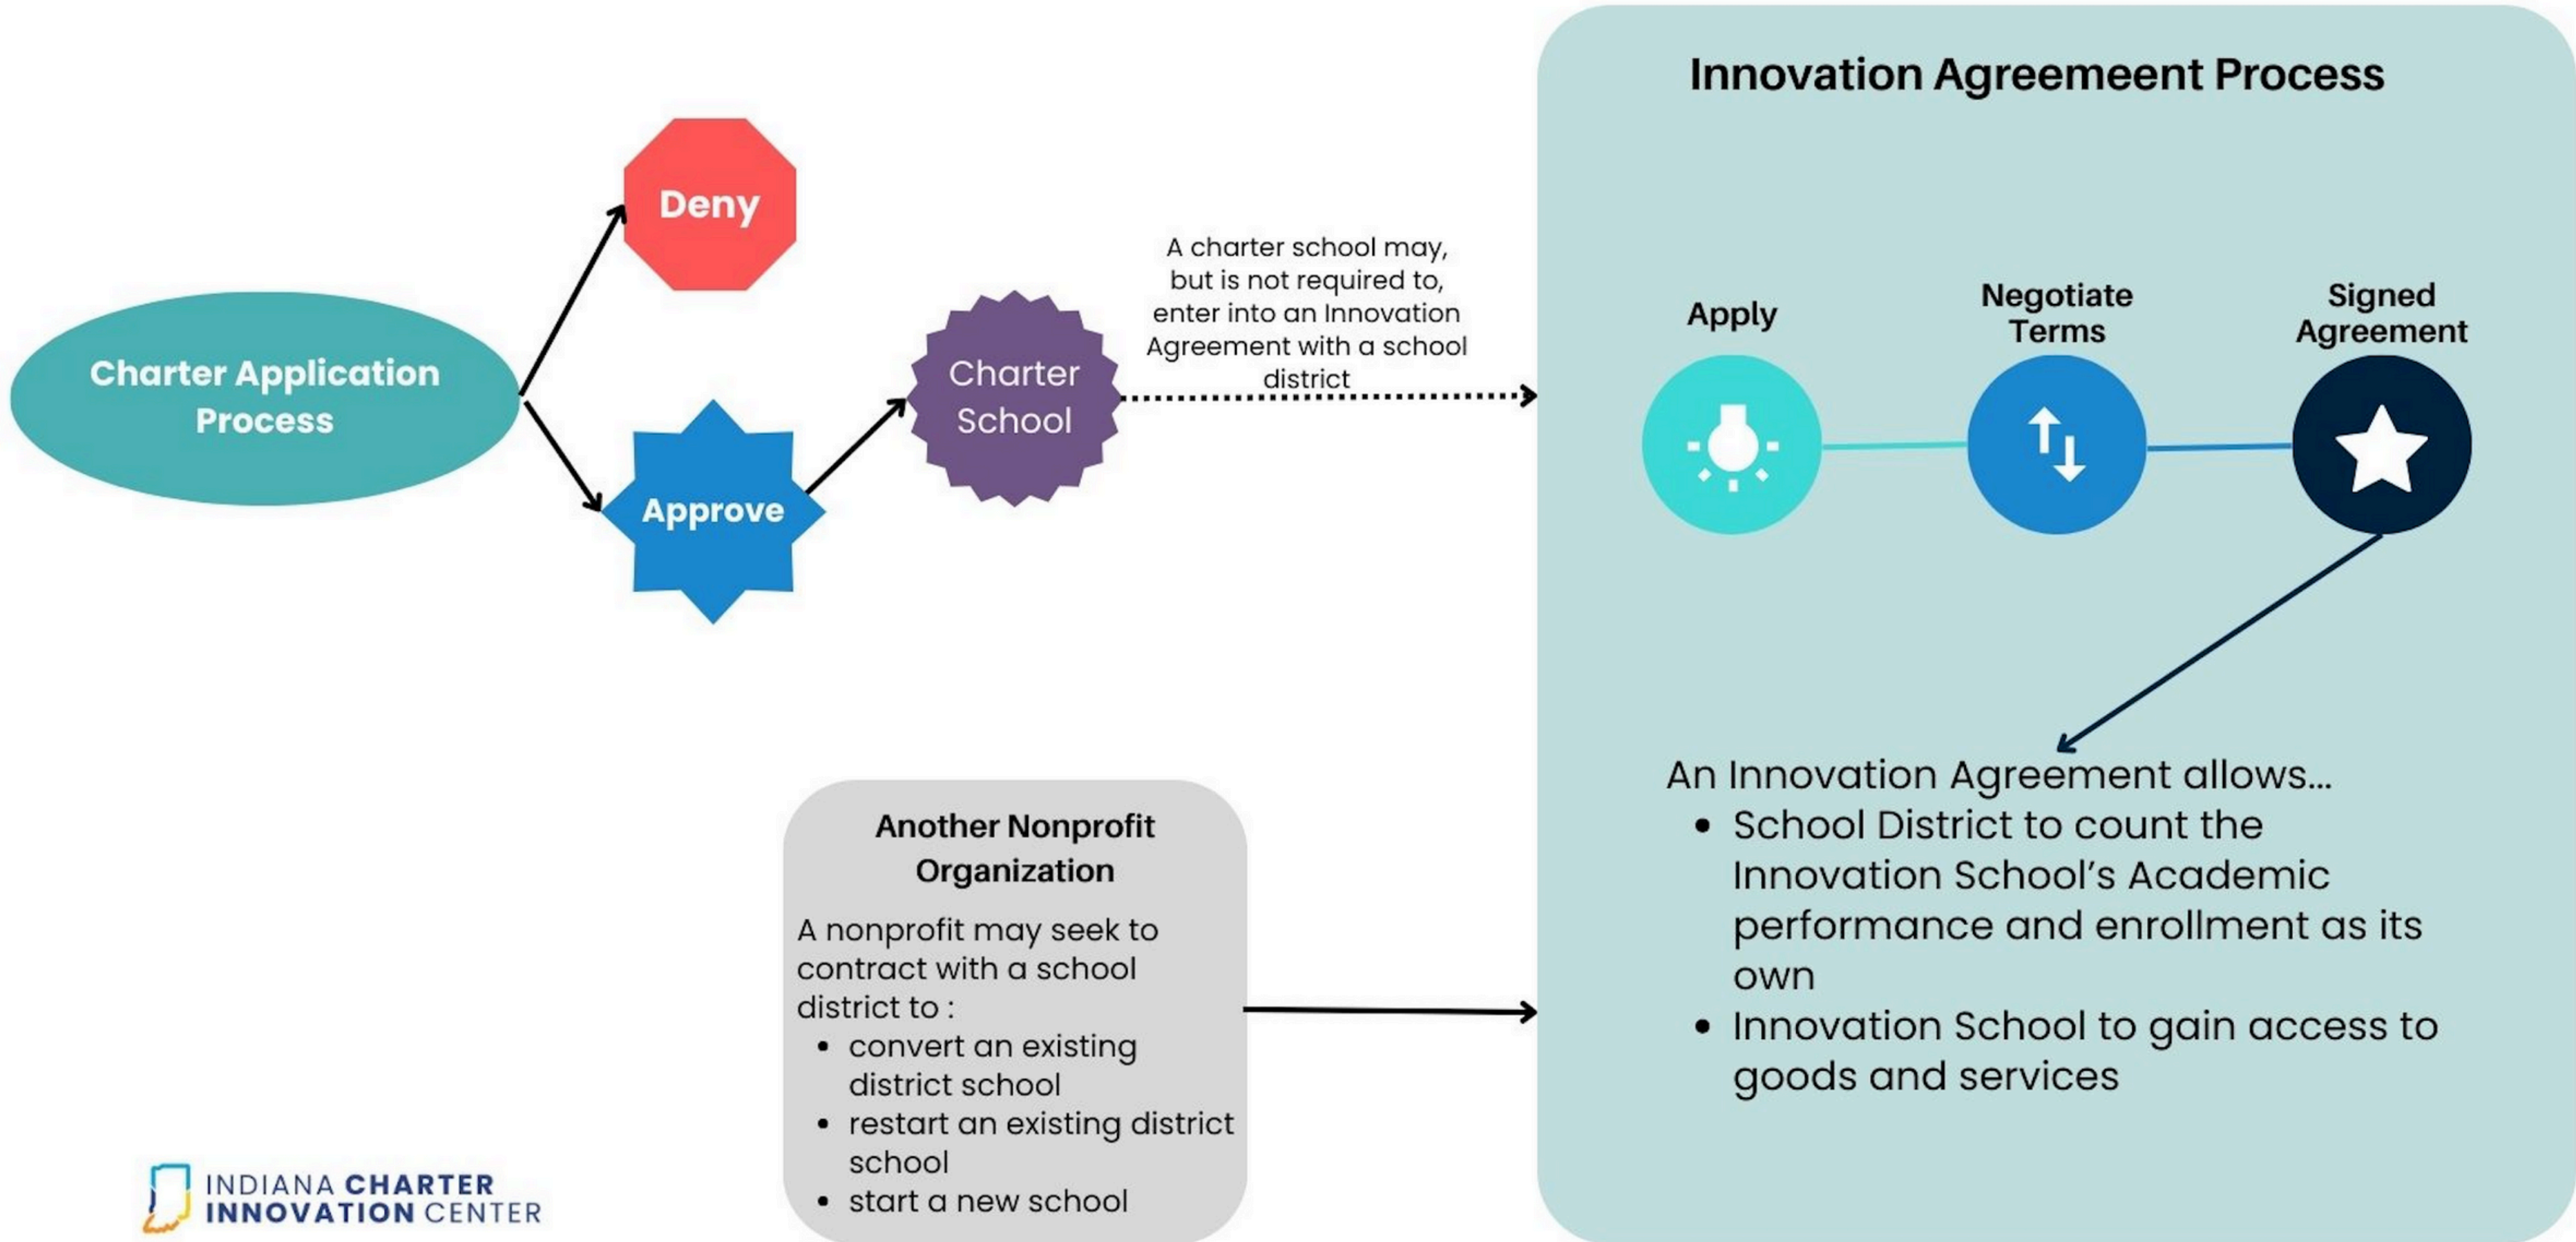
Charter Application Process

Deny

Approve

Charter School

A charter school may, but is not required to, enter into an Innovation Agreement with a school district

Innovation Agreement Process

Apply

Negotiate Terms

Signed Agreement

An Innovation Agreement allows...
• School District to count the Innovation School's Academic performance and enrollment as its own
• Innovation School to gain access to goods and services

Another Nonprofit Organization

A nonprofit may seek to contract with a school district to :
• convert an existing district school
• restart an existing district school
• start a new school

INDIANA CHARTER INNOVATION CENTER